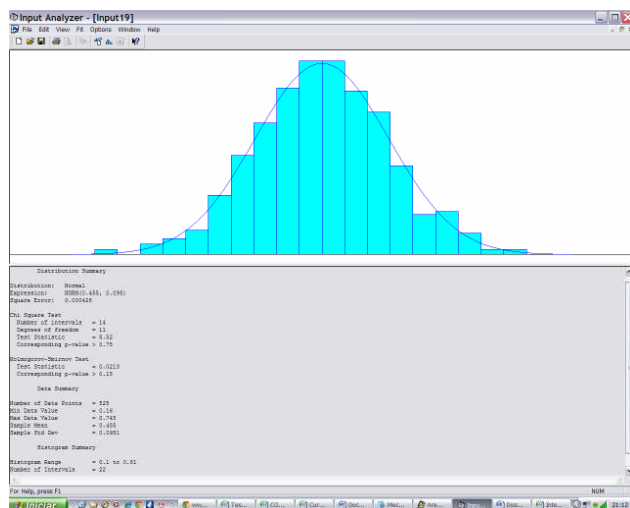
Input Analyzer - [Input19]

File Edit View Fit Options Window Help

Distribution Summary

Distribution: Normal
Expression: NORM(0.455, 0.098)
Square Error: 0.000428

Chi Square Test
Number of intervals = 14
Degrees of freedom = 11
Test Statistic = 8.52
Corresponding p-value > 0.75

Kolmogorov-Smirnov Test
Test Statistic = 0.0219
Corresponding p-value > 0.15

Data Summary

Number of Data Points = 525
Min Data Value = 0.16
Max Data Value = 0.745
Sample Mean = 0.455
Sample Std Dev = 0.0981

Histogram Summary

Histogram Range = 0.1 to 0.81
Number of Intervals = 22

For Help, press F1

NUM

Iniciar

21:12